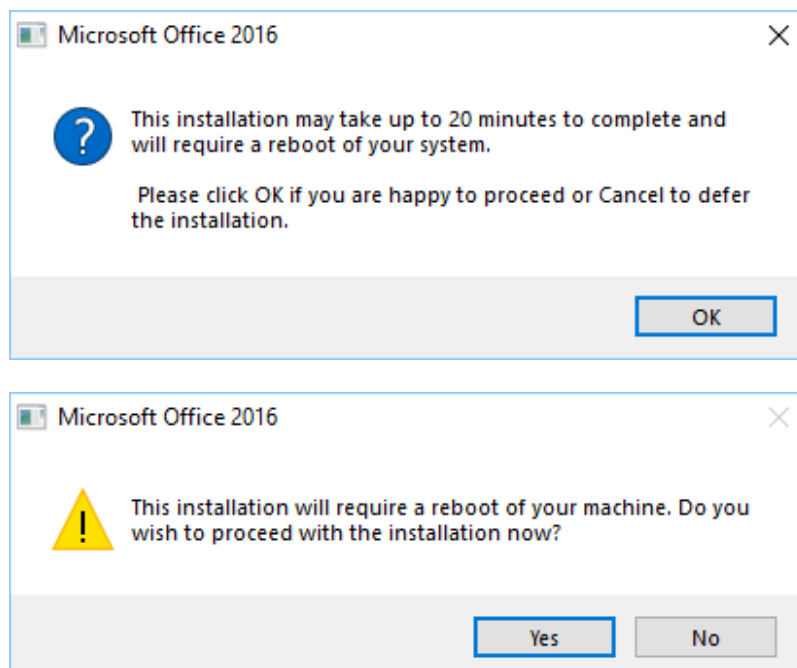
Microsoft Office 2016

This installation may take up to 20 minutes to complete and will require a reboot of your system.

Please click OK if you are happy to proceed or Cancel to defer the installation.

OK

Microsoft Office 2016

This installation will require a reboot of your machine. Do you wish to proceed with the installation now?

Yes

No